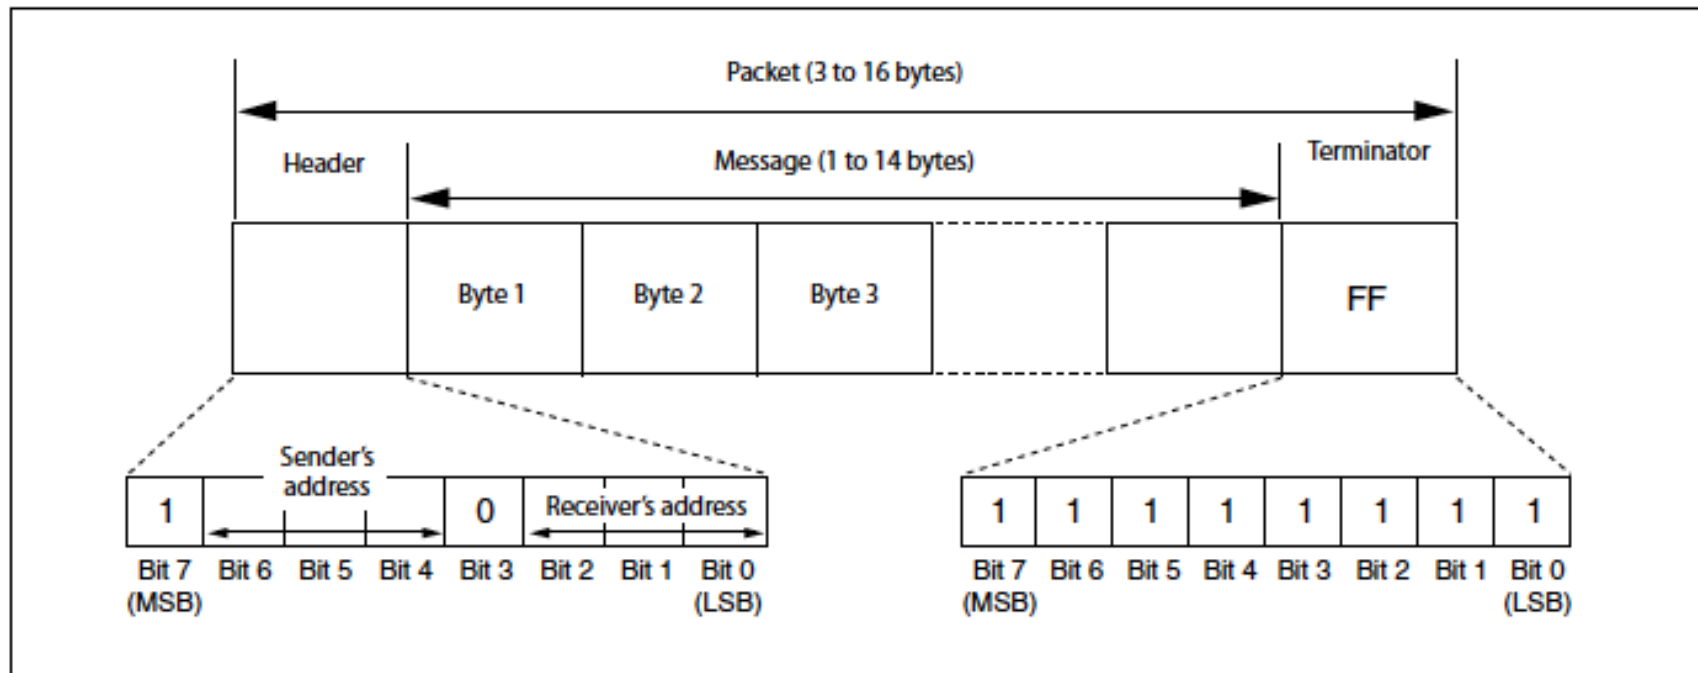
Packet (3 to 16 bytes)

Header

Message (1 to 14 bytes)

Terminator

Byte 1

Byte 2

Byte 3

FF

1

Sender's address

0

Receiver's address

Bit 7 (MSB)
Bit 6
Bit 5
Bit 4
Bit 3
Bit 2
Bit 1
Bit 0 (LSB)

| 1 | 1 | 1 | 1 | 1 | 1 | 1 | 1 |
|---|---|---|---|---|---|---|---|
| Bit 7 (MSB) | Bit 6 | Bit 5 | Bit 4 | Bit 3 | Bit 2 | Bit 1 | Bit 0 (LSB) |